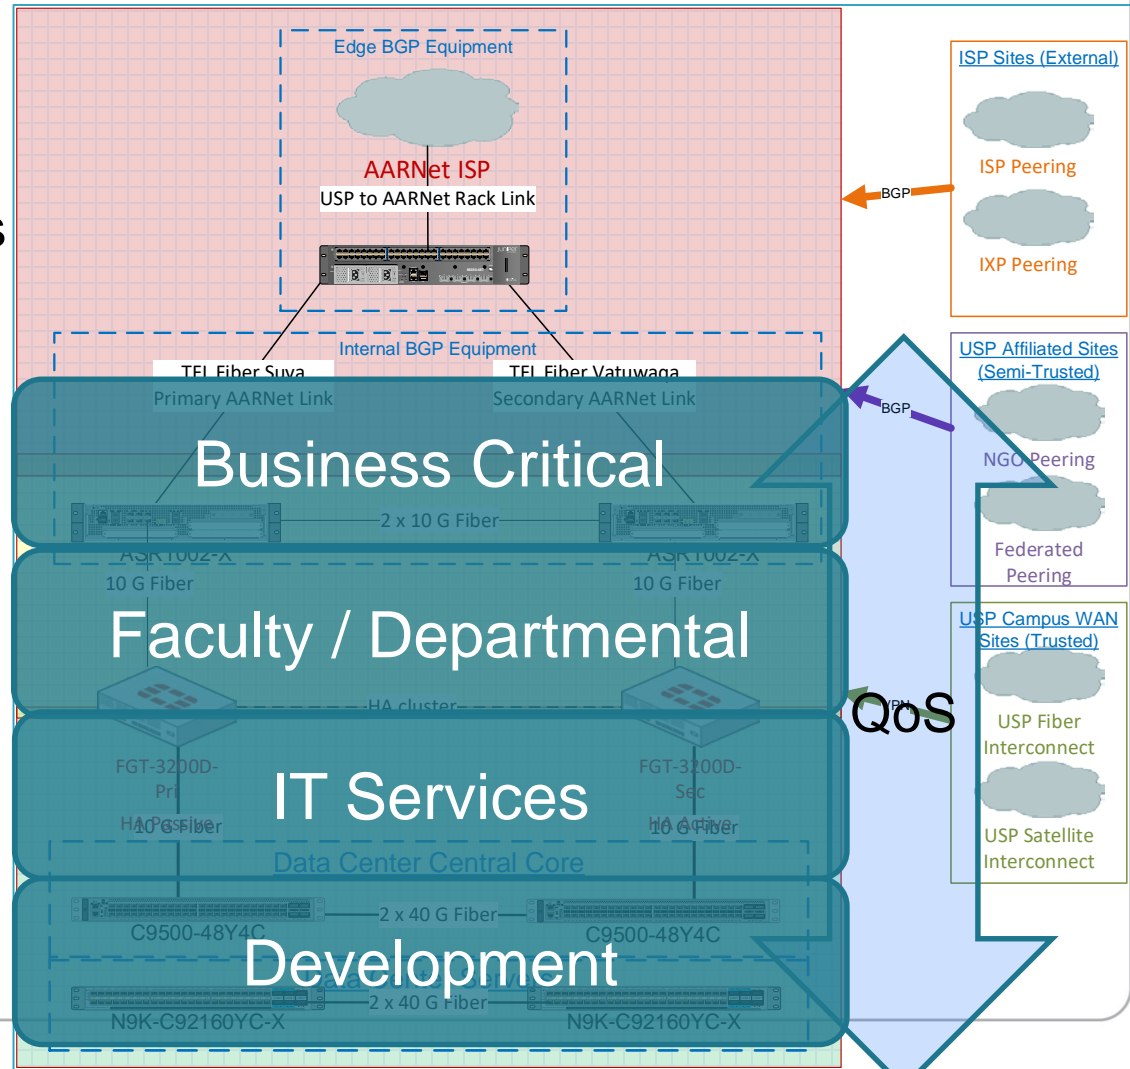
Edge BGP Equipment

AARNet ISP

USP to AARNet Rack Link

Internal BGP Equipment

TFL Fiber Suva
Primary AARNet Link

TFL Fiber Vatuwaga
Secondary AARNet Link

Business Critical

2 x 10 G Fiber

ASR1002-X

ASR1002-X

10 G Fiber

10 G Fiber

Faculty / Departmental

HA cluster

FGT-3200D-Pri
HA Passive

FGT-3200D-Sec
HA Active

IT Services

10 G Fiber

10 G Fiber

Data Center Central Core

2 x 40 G Fiber

C9500-48Y4C

C9500-48Y4C

Development

2 x 40 G Fiber

N9K-C92160YC-X

N9K-C92160YC-X

QoS

ISP Sites (External)

ISP Peering

IXP Peering

BGP

USP Affiliated Sites (Semi-Trusted)

BGP

NGO Peering

Federated Peering

USP Campus WAN Sites (Trusted)

VPN

USP Fiber Interconnect

USP Satellite Interconnect